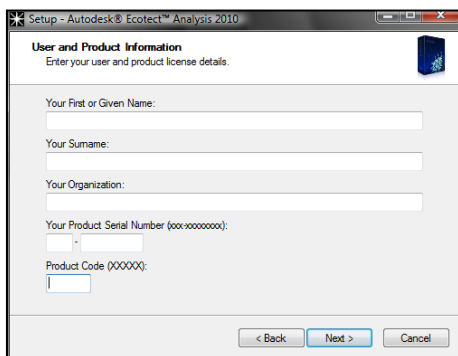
Setup - Autodesk® Ecotect™ Analysis 2010

User and Product Information
Enter your user and product license details.

Your First or Given Name:

Your Surname:

Your Organization:

Your Product Serial Number (xxx-xxxxxxxx):

-

Product Code (XXXXX):

< Back
Next >
Cancel